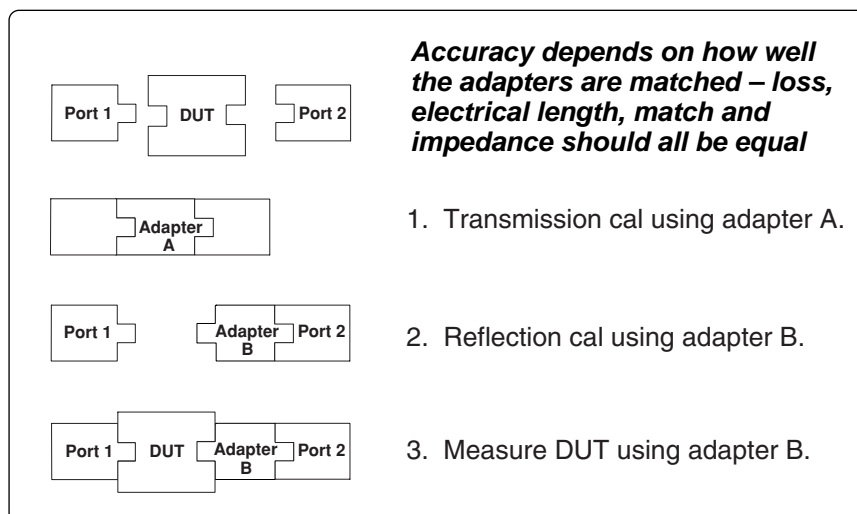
Port 1 DUT Port 2

Adapter A

Port 1 Adapter B Port 2

Port 1 DUT Adapter B Port 2

***Accuracy depends on how well the adapters are matched – loss, electrical length, match and impedance should all be equal***

1. Transmission cal using adapter A.

2. Reflection cal using adapter B.

3. Measure DUT using adapter B.